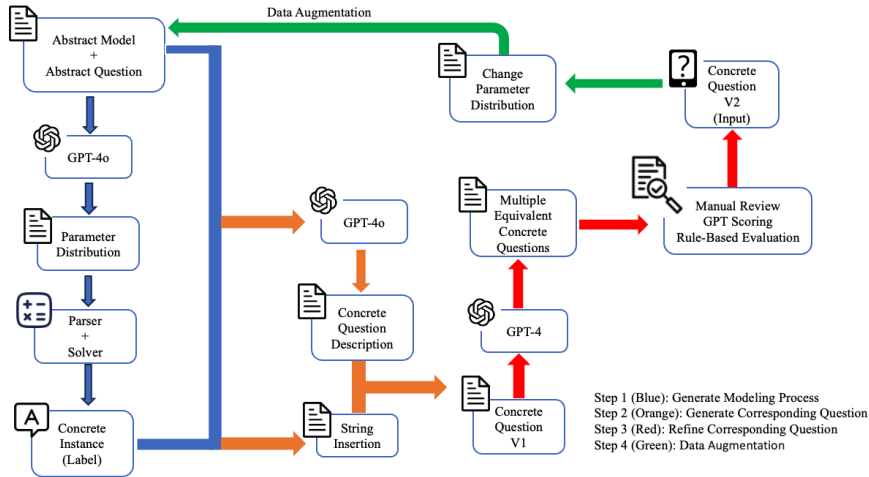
Data Augmentation

Abstract Model
+
Abstract Question

Change Parameter Distribution

Concrete Question V2 (Input)

GPT-4o

Parameter Distribution

Parser
+
Solver

Concrete Instance (Label)

GPT-4o

Concrete Question Description

String Insertion

Multiple Equivalent Concrete Questions

GPT-4

Concrete Question V1

Manual Review
GPT Scoring
Rule-Based Evaluation

Step 1 (Blue): Generate Modeling Process
Step 2 (Orange): Generate Corresponding Question
Step 3 (Red): Refine Corresponding Question
Step 4 (Green): Data Augmentation